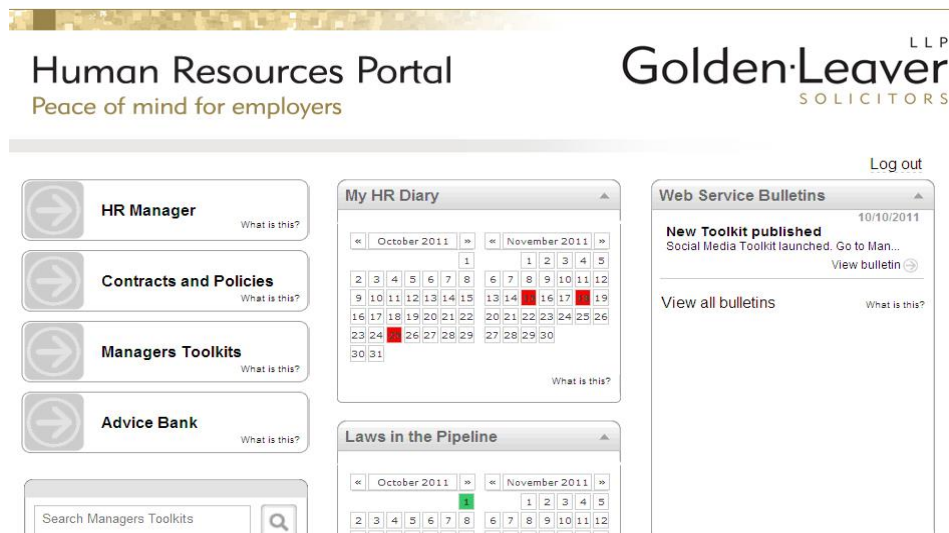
Human Resources Portal
Peace of mind for employers

Golden·Leaver LLP
SOLICITORS

Log out

HR Manager
What is this?

Contracts and Policies
What is this?

Managers Toolkits
What is this?

Advice Bank
What is this?

Search Managers Toolkits

My HR Diary

« October 2011 »

|  |  |  |  |  |  |  |
|---|---|---|---|---|---|---|
|  |  |  |  |  |  | 1 |
| 2 | 3 | 4 | 5 | 6 | 7 | 8 |
| 9 | 10 | 11 | 12 | 13 | 14 | 15 |
| 16 | 17 | 18 | 19 | 20 | 21 | 22 |
| 23 | 24 | 25 | 26 | 27 | 28 | 29 |
| 30 | 31 |  |  |  |  |  |

« November 2011 »

|  |  |  |  |  |  |  |
|---|---|---|---|---|---|---|
|  |  | 1 | 2 | 3 | 4 | 5 |
| 6 | 7 | 8 | 9 | 10 | 11 | 12 |
| 13 | 14 | 15 | 16 | 17 | 18 | 19 |
| 20 | 21 | 22 | 23 | 24 | 25 | 26 |
| 27 | 28 | 29 | 30 |  |  |  |

What is this?

Laws in the Pipeline

« October 2011 »

|  |  |  |  |  |  |  |
|---|---|---|---|---|---|---|
|  |  |  |  |  |  | 1 |
| 2 | 3 | 4 | 5 | 6 | 7 | 8 |

« November 2011 »

|  |  |  |  |  |  |  |
|---|---|---|---|---|---|---|
|  |  | 1 | 2 | 3 | 4 | 5 |
| 6 | 7 | 8 | 9 | 10 | 11 | 12 |

Web Service Bulletins

10/10/2011
New Toolkit published
Social Media Toolkit launched. Go to Man...
View bulletin

View all bulletins
What is this?